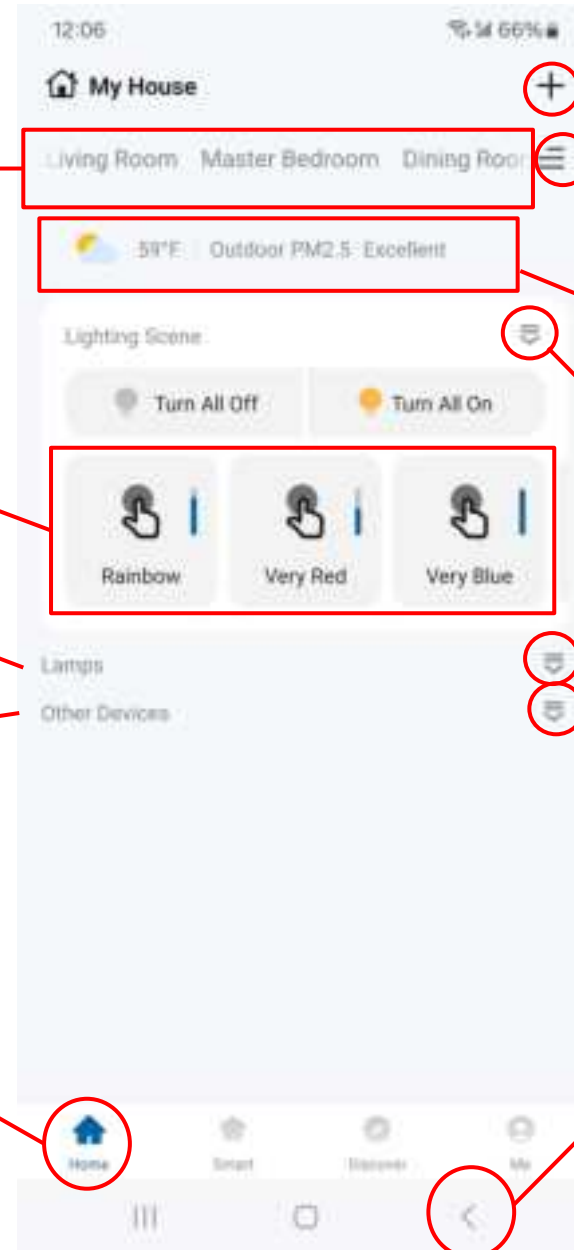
12:06

66%

My House

Living Room Master Bedroom Dining Roo

59°F Outdoor PM2.5: Excellent

Lighting Scene

Turn All Off Turn All On

Rainbow Very Red Very Blue

Lamps

Other Devices

Home Smart Discover Me